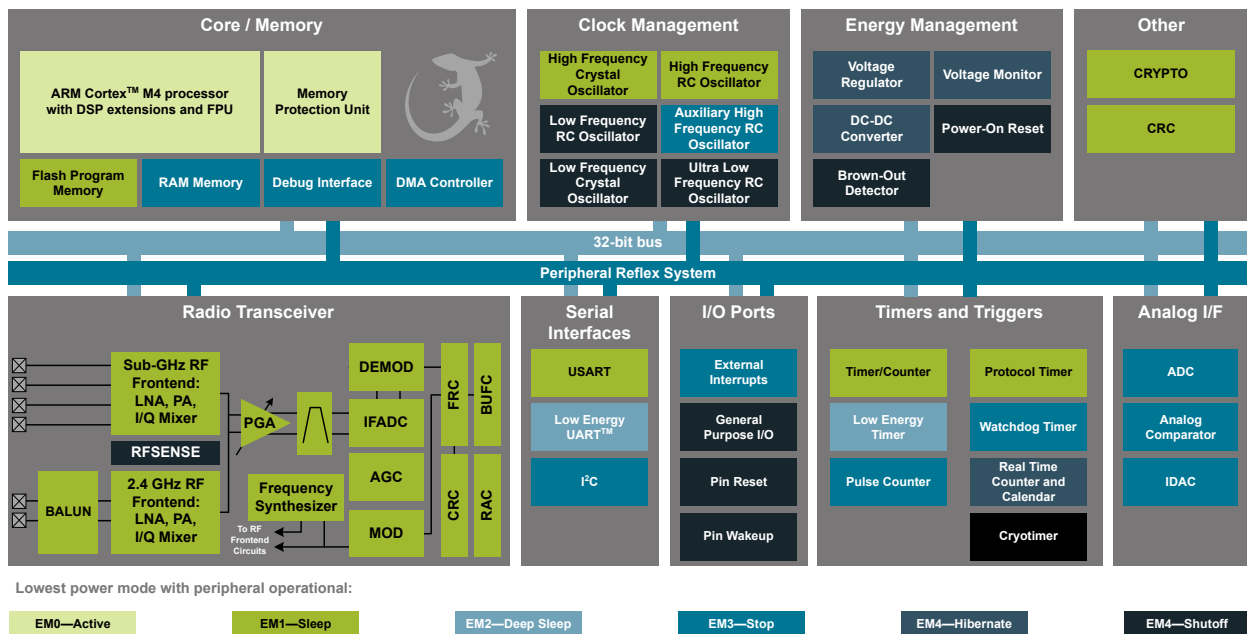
Core / Memory

ARM Cortex$^{TM}$ M4 processor with DSP extensions and FPU

Memory Protection Unit

Flash Program Memory

RAM Memory

Debug Interface

DMA Controller

Clock Management

High Frequency Crystal Oscillator

High Frequency RC Oscillator

Low Frequency RC Oscillator

Auxiliary High Frequency RC Oscillator

Low Frequency Crystal Oscillator

Ultra Low Frequency RC Oscillator

Energy Management

Voltage Regulator

Voltage Monitor

DC-DC Converter

Power-On Reset

Brown-Out Detector

Other

CRYPTO

CRC

32-bit bus

Peripheral Reflex System

Radio Transceiver

Sub-GHz RF Frontend: LNA, PA, I/Q Mixer

RFSENSE

BALUN

2.4 GHz RF Frontend: LNA, PA, I/Q Mixer

PGA

Frequency Synthesizer

To RF Frontend Circuits

DEMOD

IFADC

AGC

MOD

FRC

BUFC

CRC

RAC

Serial Interfaces

USART

Low Energy UART$^{TM}$

I$^{2}$C

I/O Ports

External Interrupts

General Purpose I/O

Pin Reset

Pin Wakeup

Timers and Triggers

Timer/Counter

Protocol Timer

Low Energy Timer

Watchdog Timer

Pulse Counter

Real Time Counter and Calendar

Cryotimer

Analog I/F

ADC

Analog Comparator

IDAC

Lowest power mode with peripheral operational:

EM0—Active

EM1—Sleep

EM2—Deep Sleep

EM3—Stop

EM4—Hibernate

EM4—Shutoff